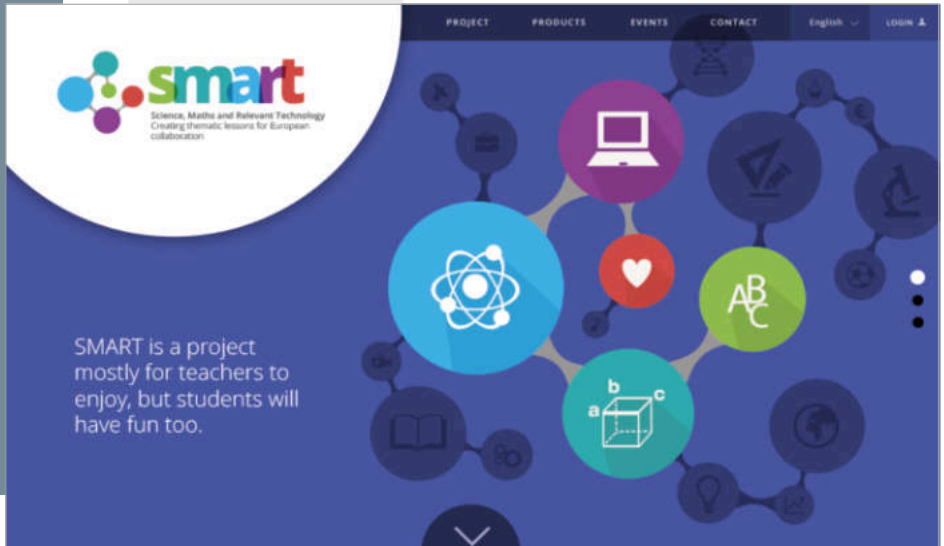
PROJECT PRODUCTS EVENTS CONTACT English LOGIN

smart

Science, Maths and Relevant Technology
Creating thematic lessons for European collaboration

SMART is a project mostly for teachers to enjoy, but students will have fun too.

ABC

a b c